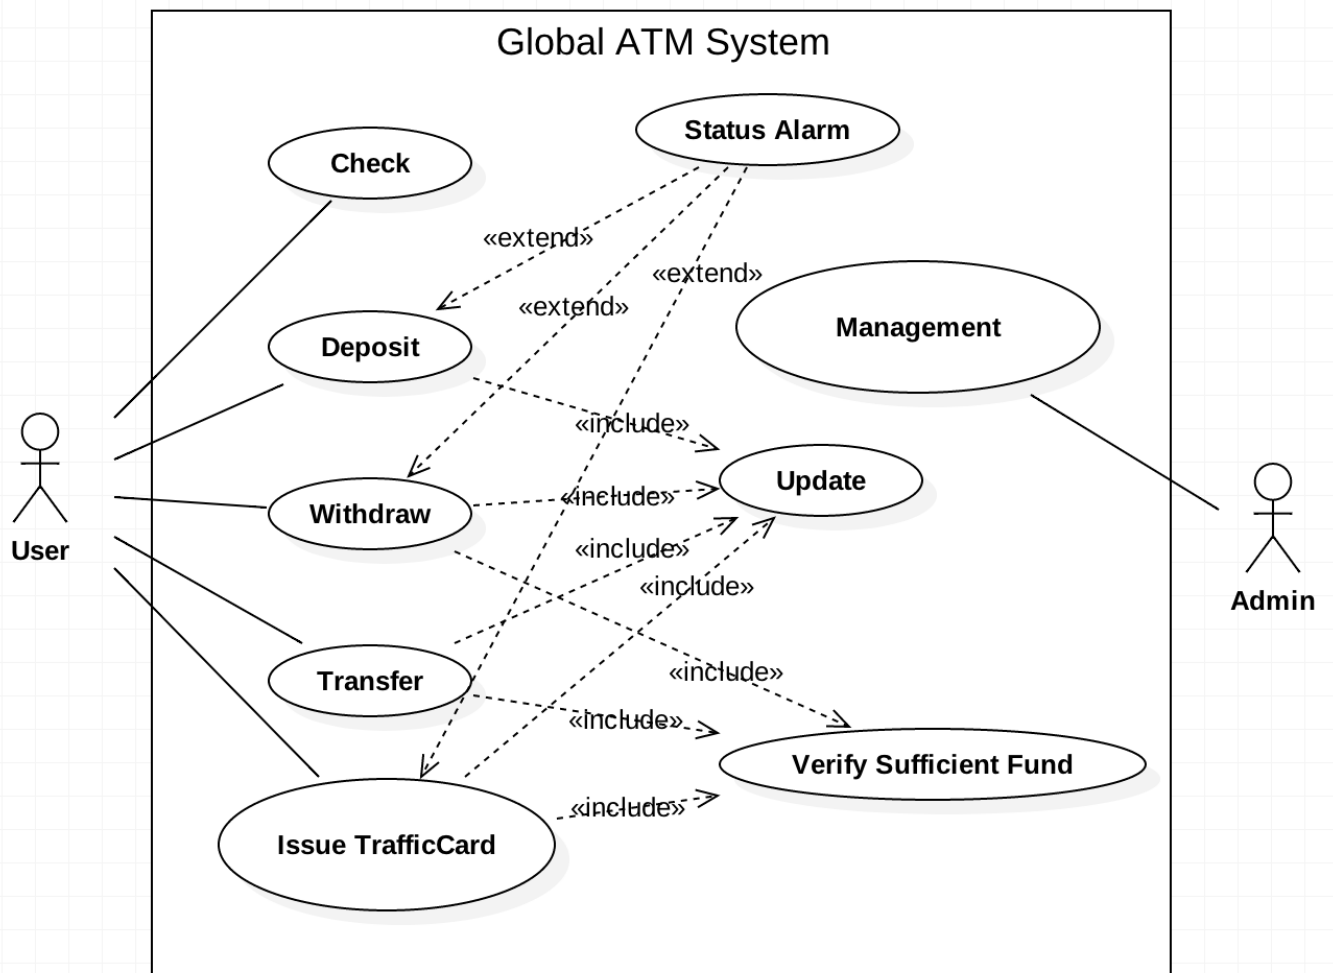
Global ATM System

Status Alarm

Check

«extend»

«extend»

«extend»

Management

Deposit

«include»

Update

«include»

Withdraw

User

«include»

«include»

Admin

Transfer

«include»

«include»

Verify Sufficient Fund

«include»

Issue TrafficCard